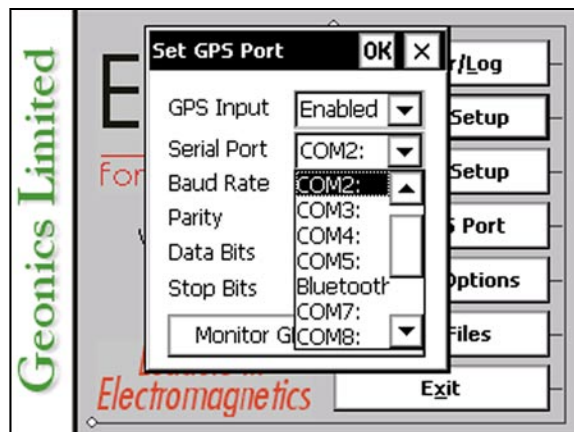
Geonics Limited

E

For

Set GPS Port OK ×

GPS Input Enabled

Serial Port COM2:

Baud Rate

Parity

Data Bits

Stop Bits

COM2:
COM3:
COM4:
COM5:
Bluetooth
COM7:
COM8:

Monitor G

r/Log

Setup

Setup

Port

Options

Files

Exit

Electromagnetics